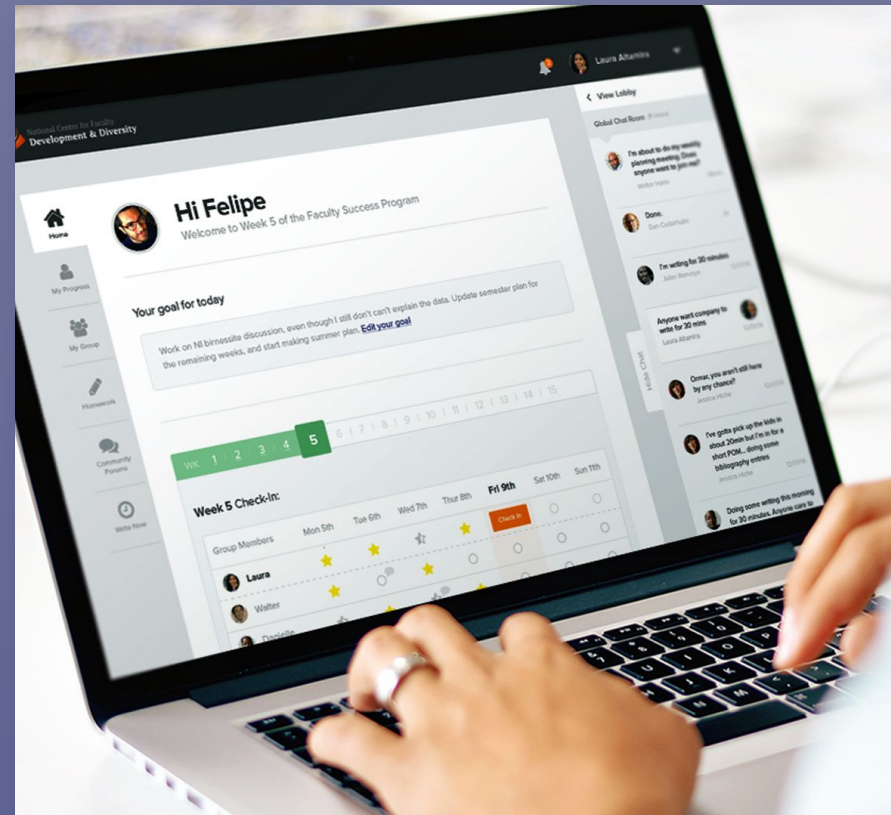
Laura Altamira

National Center for Faculty Development & Diversity

Home

My Progress

My Group

Homework

Community Forums

Write Now

Hi Felipe

Welcome to Week 5 of the Faculty Success Program

Your goal for today

Work on NI birnessite discussion, even though I still don't can't explain the data. Update semester plan for the remaining weeks, and start making summer plan. Edit your goal

WK 1 2 3 4 5 6 7 8 9 10 11 12 13 14 15

Week 5 Check-In:

| Group Members | Mon 5th | Tue 6th | Wed 7th | Thur 8th | Fri 9th | Sat 10th | Sun 11th |
|---|---|---|---|---|---|---|---|
| | | | | | Check In | | |
| Laura | | | | | | | |
| Walter | | | | | | | |
| Danielle | | | | | | | |

View Lobby

Global Chat Room

I'm about to do my weekly planning meeting. Does anyone want to join me?
Walter Harris

Done.
Zan Cedarhurst

I'm writing for 30 minutes
Julian Bowman

Anyone want company to write for 30 mins
Laura Altamira

Omar, you aren't still here by any chance?
Jessica Hiche

I've gotta pick up the kids in about 20min but I'm in for a short POM... doing some bibliography entries
Jessica Hiche

Doing some writing this morning for 30 minutes. Anyone care to

Hide Chat